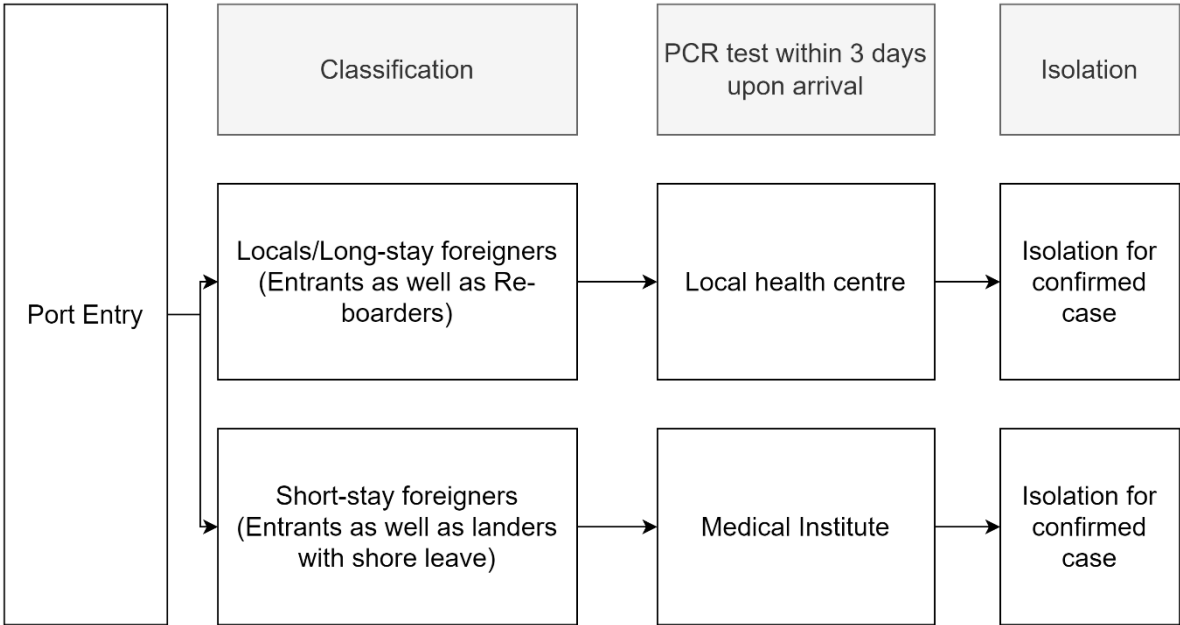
Port Entry

Classification

PCR test within 3 days upon arrival

Isolation

Locals/Long-stay foreigners (Entrants as well as Re-boarders)

Local health centre

Isolation for confirmed case

Short-stay foreigners (Entrants as well as landers with shore leave)

Medical Institute

Isolation for confirmed case